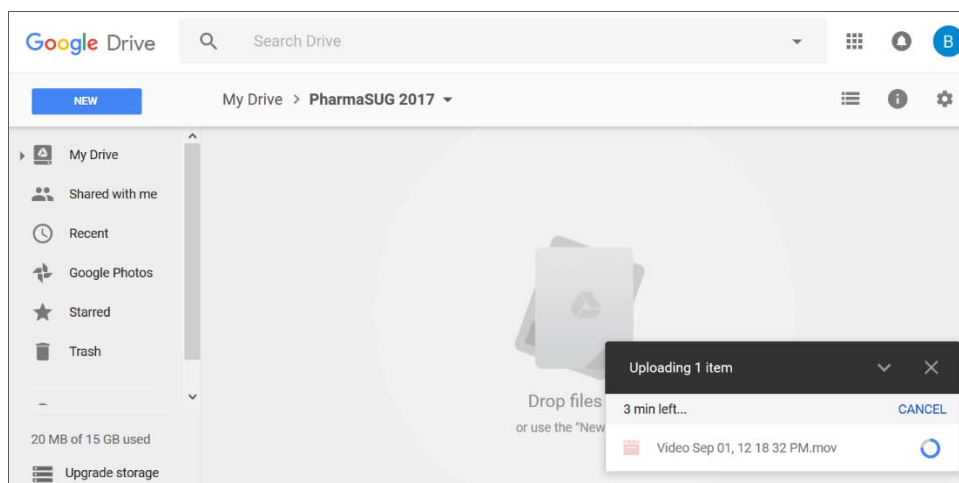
Google Drive

Search Drive

B

NEW

My Drive > PharmaSUG 2017

My Drive

Shared with me

Recent

Google Photos

Starred

Trash

20 MB of 15 GB used

Upgrade storage

Drop files

or use the "New

Uploading 1 item

3 min left...

CANCEL

Video Sep 01, 12 18 32 PM.mov